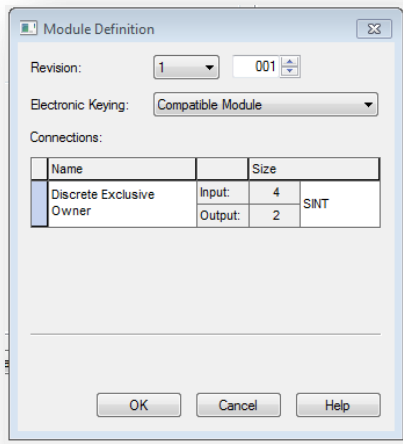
Module Definition

Revision: 1 001

Electronic Keying: Compatible Module

Connections:

| Name | | Size | |
|---|---|---|---|
| Discrete Exclusive Owner | Input: | 4 | SINT |
| | Output: | 2 | |

OK Cancel Help